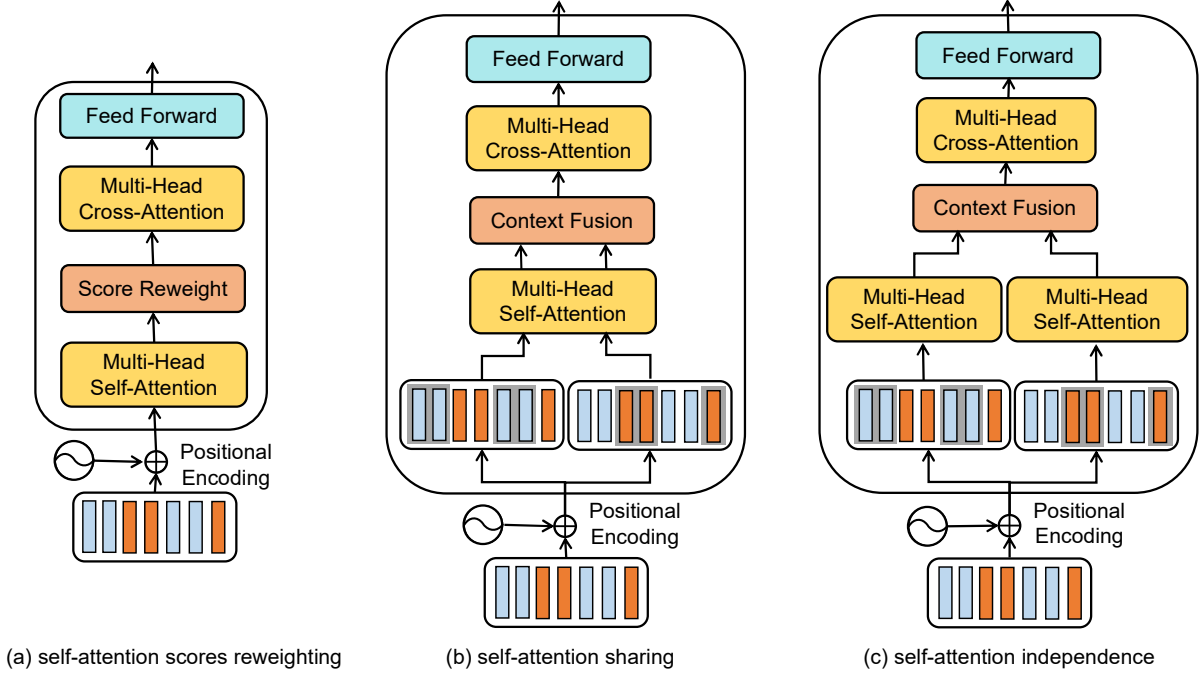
Feed Forward

Multi-Head Cross-Attention

Score Reweight

Multi-Head Self-Attention

Positional Encoding

(a) self-attention scores reweighting

Feed Forward

Multi-Head Cross-Attention

Context Fusion

Multi-Head Self-Attention

Positional Encoding

(b) self-attention sharing

Feed Forward

Multi-Head Cross-Attention

Context Fusion

Multi-Head Self-Attention

Multi-Head Self-Attention

Positional Encoding

(c) self-attention independence